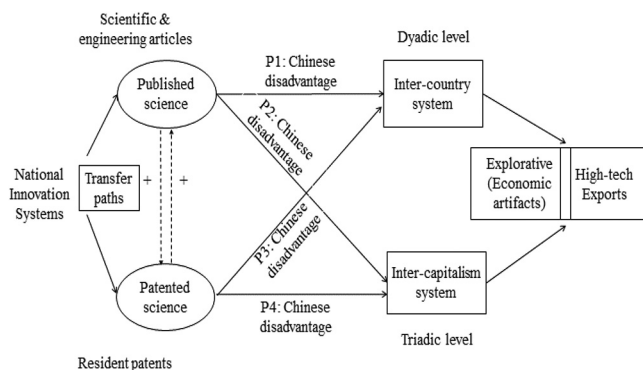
Scientific & engineering articles

Dyadic level

Published science

P1: Chinese disadvantage

Inter-country system

P2: Chinese disadvantage

National Innovation Systems

Transfer paths

+

+

Explorative (Economic artifacts)

High-tech Exports

P3: Chinese disadvantage

Patented science

Inter-capitalism system

P4: Chinese disadvantage

Triadic level

Resident patents